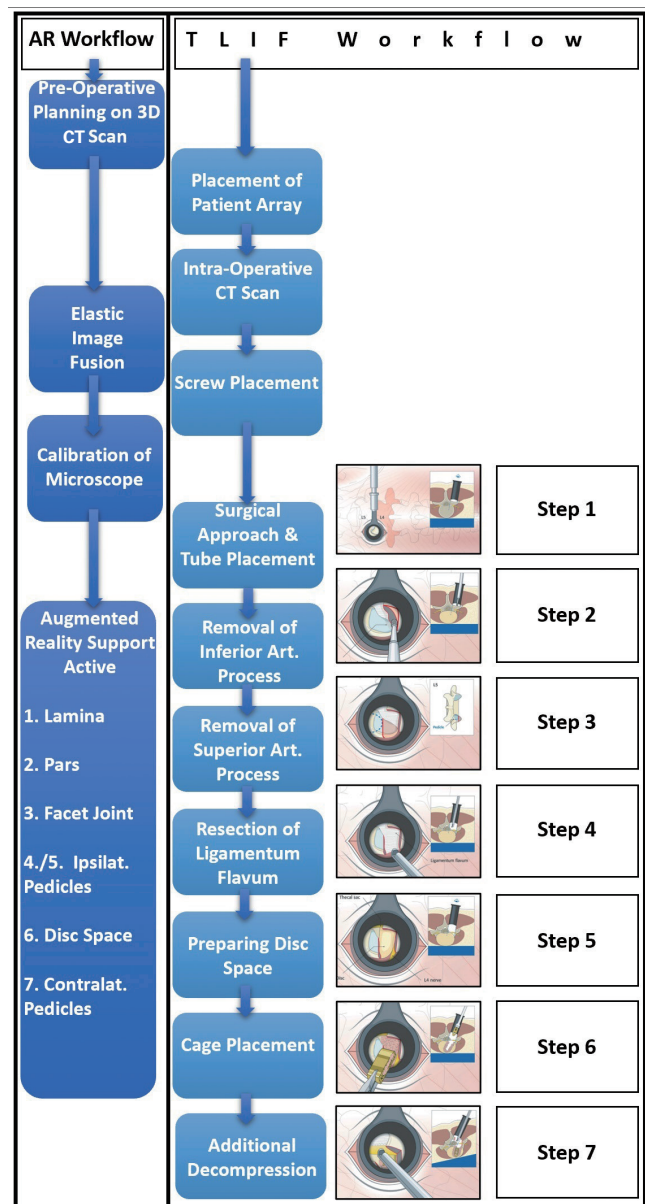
AR Workflow

Pre-Operative Planning on 3D CT Scan

Elastic Image Fusion

Calibration of Microscope

Augmented Reality Support Active

1. Lamina

2. Pars

3. Facet Joint

4./5. Ipsilat. Pedicles

6. Disc Space

7. Contralat. Pedicles

T L I F W o r k f l o w

Placement of Patient Array

Intra-Operative CT Scan

Screw Placement

Surgical Approach & Tube Placement

L5

L4

Step 1

Removal of Inferior Art. Process

Step 2

Removal of Superior Art. Process

L5

Step 3

Resection of Ligamentum Flavum

Ligamentum flavum

Step 4

Preparing Disc Space

Thecal sac

L4 nerve

Step 5

Cage Placement

Step 6

Additional Decompression

Step 7